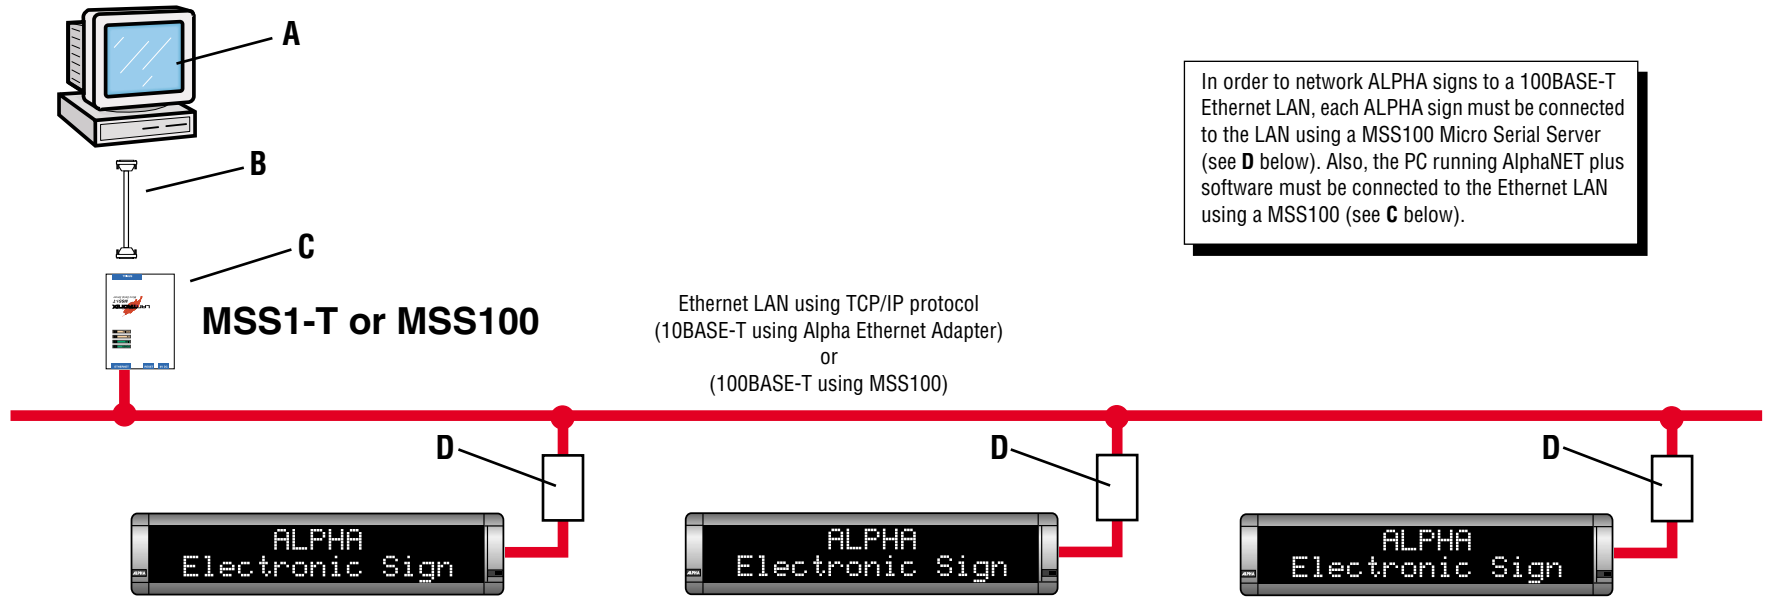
A

B

C

MSS1-T or MSS100

In order to network ALPHA signs to a 100BASE-T Ethernet LAN, each ALPHA sign must be connected to the LAN using a MSS100 Micro Serial Server (see **D** below). Also, the PC running AlphaNET plus software must be connected to the Ethernet LAN using a MSS100 (see **C** below).

Ethernet LAN using TCP/IP protocol
(10BASE-T using Alpha Ethernet Adapter)
or
(100BASE-T using MSS100)

D

ALPHA
Electronic Sign

D

ALPHA
Electronic Sign

D

ALPHA
Electronic Sign